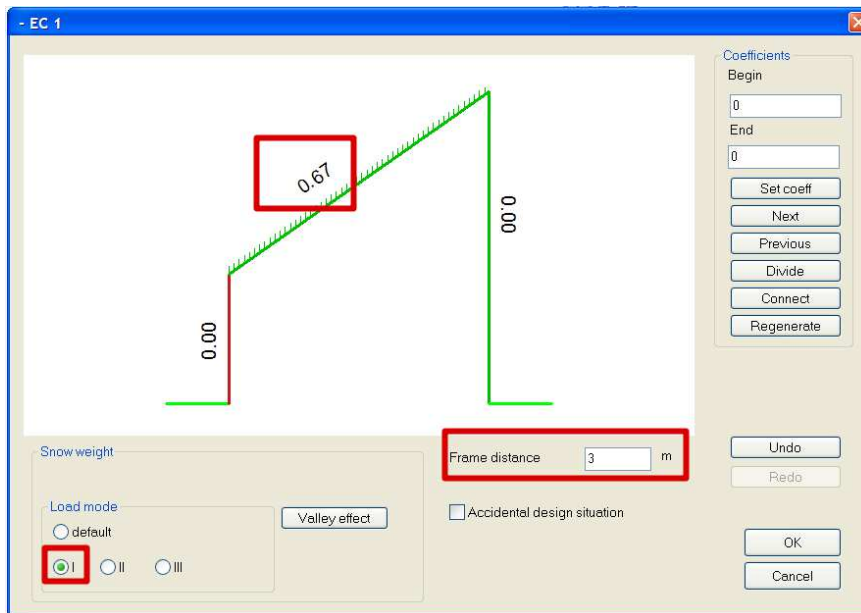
- EC 1

0.67

0.00

0.00

Coefficients
Begin
0
End
0
Set coeff
Next
Previous
Divide
Connect
Regenerate

Snow weight
Load mode
default
I
II
III
Valley effect

Frame distance 3 m

Accidental design situation

Undo
Redo
OK
Cancel